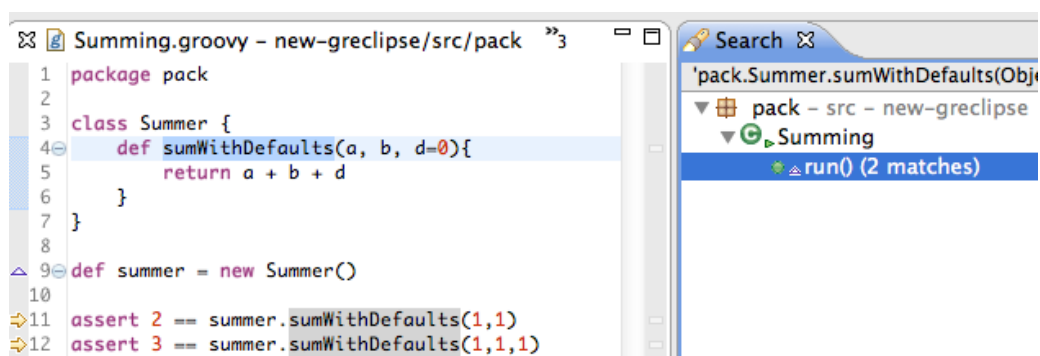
Summing.groovy - new-greclipse/src/pack »3

1 package pack
2
3 class Summer {
4 def sumWithDefaults(a, b, d=0){
5 return a + b + d
6 }
7 }
8
9 def summer = new Summer()
10
11 assert 2 == summer.sumWithDefaults(1,1)
12 assert 3 == summer.sumWithDefaults(1,1,1)

Search

'pack.Summer.sumWithDefaults(Obje

pack - src - new-greclipse
Summing
run() (2 matches)